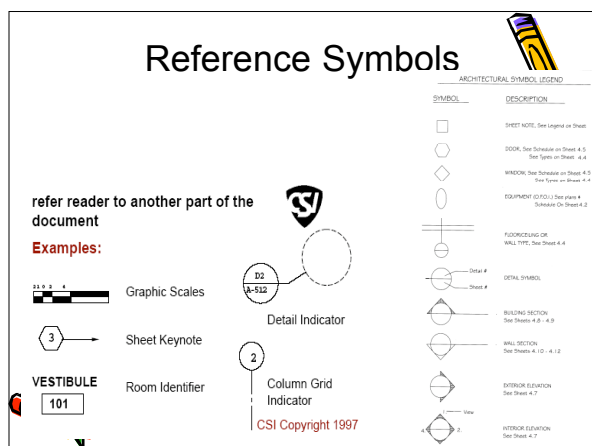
Reference Symbols

refer reader to another part of the document

Examples:

2 1 0 2 4

Graphic Scales

3

Sheet Keynote

VESTIBULE
101

Room Identifier

D2
A-512

Detail Indicator

2

Column Grid Indicator

CSI Copyright 1997

ARCHITECTURAL SYMBOL LEGEND

| SYMBOL | DESCRIPTION |
|---|---|
| | SHEET NOTE, See Legend on Sheet |
| | DOOR, See Schedule on Sheet 4.5 See Types on Sheet 4.4 |
| | WINDOW, See Schedule on Sheet 4.5 See Types on Sheet 4.4 |
| | EQUIPMENT (O.F.C.I.) See plans # Schedule On Sheet 4.2 |
| | FLOOR/CEILING OR WALL TYPE, See Sheet 4.4 |
| Detail # Sheet # | DETAIL SYMBOL |
| | BUILDING SECTION See Sheets 4.8 - 4.9 |
| | WALL SECTION See Sheets 4.10 - 4.12 |
| | EXTERIOR ELEVATION See Sheet 4.7 |
| View 4 2 | INTERIOR ELEVATION See Sheet 4.7 |